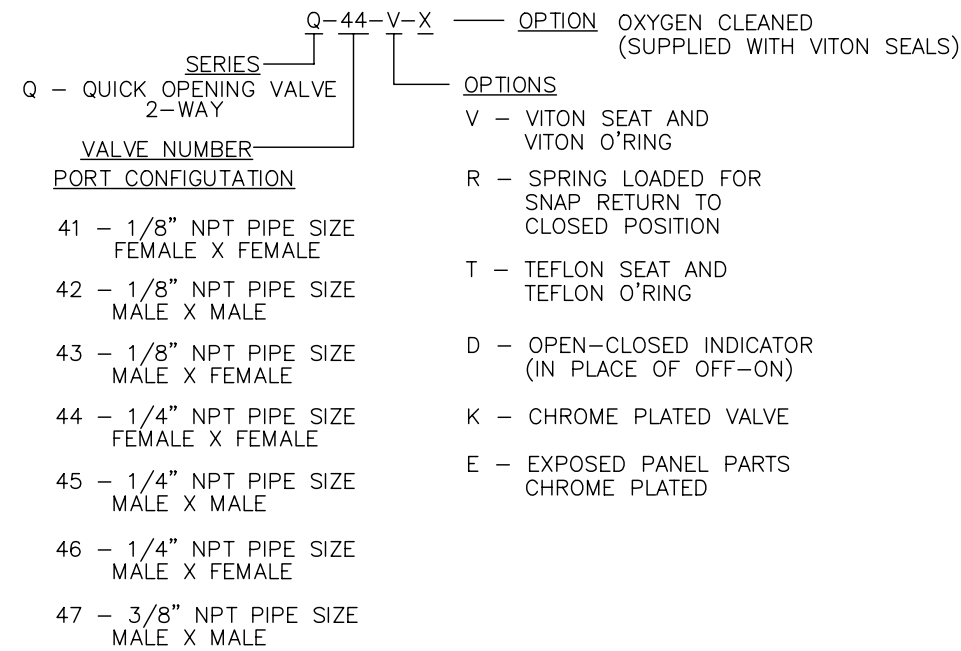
Q-44-V-X OPTION OXYGEN CLEANED (SUPPLIED WITH VITON SEALS)

SERIES
Q – QUICK OPENING VALVE 2-WAY

VALVE NUMBER
PORT CONFIGUTATION

41 – 1/8" NPT PIPE SIZE FEMALE X FEMALE

42 – 1/8" NPT PIPE SIZE MALE X MALE

43 – 1/8" NPT PIPE SIZE MALE X FEMALE

44 – 1/4" NPT PIPE SIZE FEMALE X FEMALE

45 – 1/4" NPT PIPE SIZE MALE X MALE

46 – 1/4" NPT PIPE SIZE MALE X FEMALE

47 – 3/8" NPT PIPE SIZE MALE X MALE

OPTIONS

V – VITON SEAT AND VITON O'RING

R – SPRING LOADED FOR SNAP RETURN TO CLOSED POSITION

T – TEFLON SEAT AND TEFLON O'RING

D – OPEN-CLOSED INDICATOR (IN PLACE OF OFF-ON)

K – CHROME PLATED VALVE

E – EXPOSED PANEL PARTS CHROME PLATED